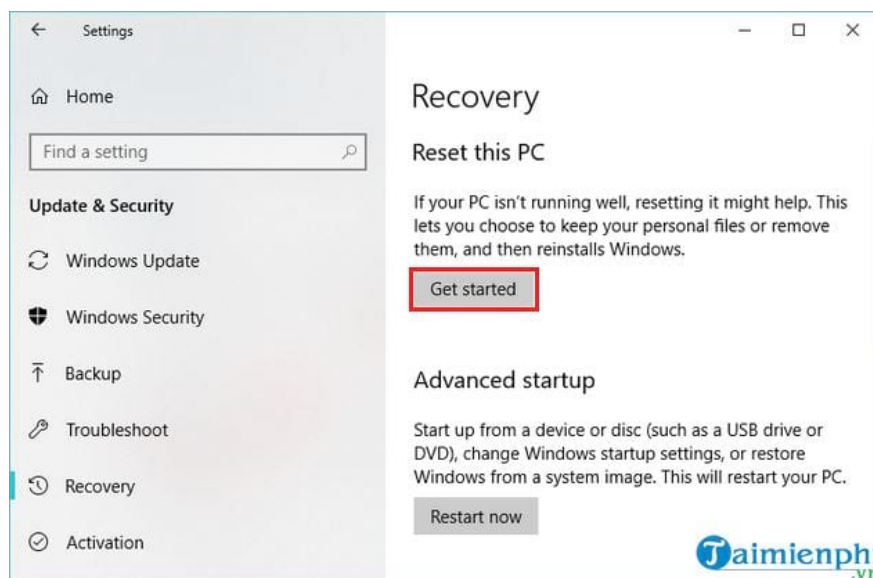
Settings

Home

Find a setting

Update & Security

Windows Update

Windows Security

Backup

Troubleshoot

Recovery

Activation

Recovery

Reset this PC

If your PC isn't running well, resetting it might help. This lets you choose to keep your personal files or remove them, and then reinstalls Windows.

Get started

Advanced startup

Start up from a device or disc (such as a USB drive or DVD), change Windows startup settings, or restore Windows from a system image. This will restart your PC.

Restart now

Taimienph